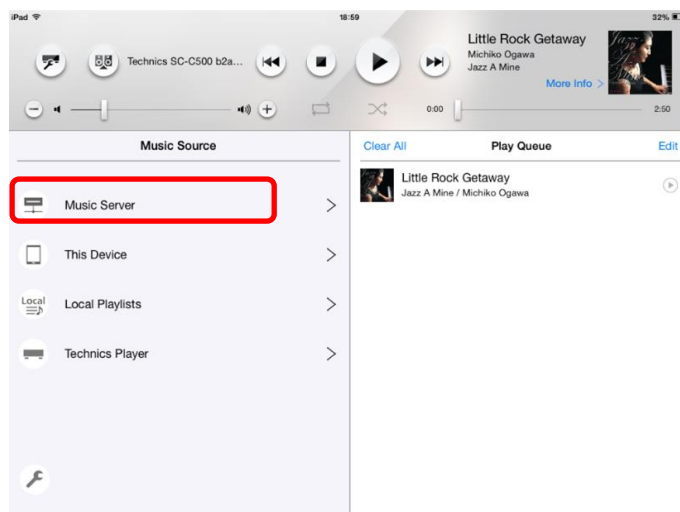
iPad
18:59
32%

Technics SC-C500 b2a...

Little Rock Getaway
Michiko Ogawa
Jazz A Mine
More Info >

0:00
2:50

Music Source

Music Server

This Device

Local
Local Playlists

Technics Player

Clear All
Play Queue
Edit

Little Rock Getaway
Jazz A Mine / Michiko Ogawa